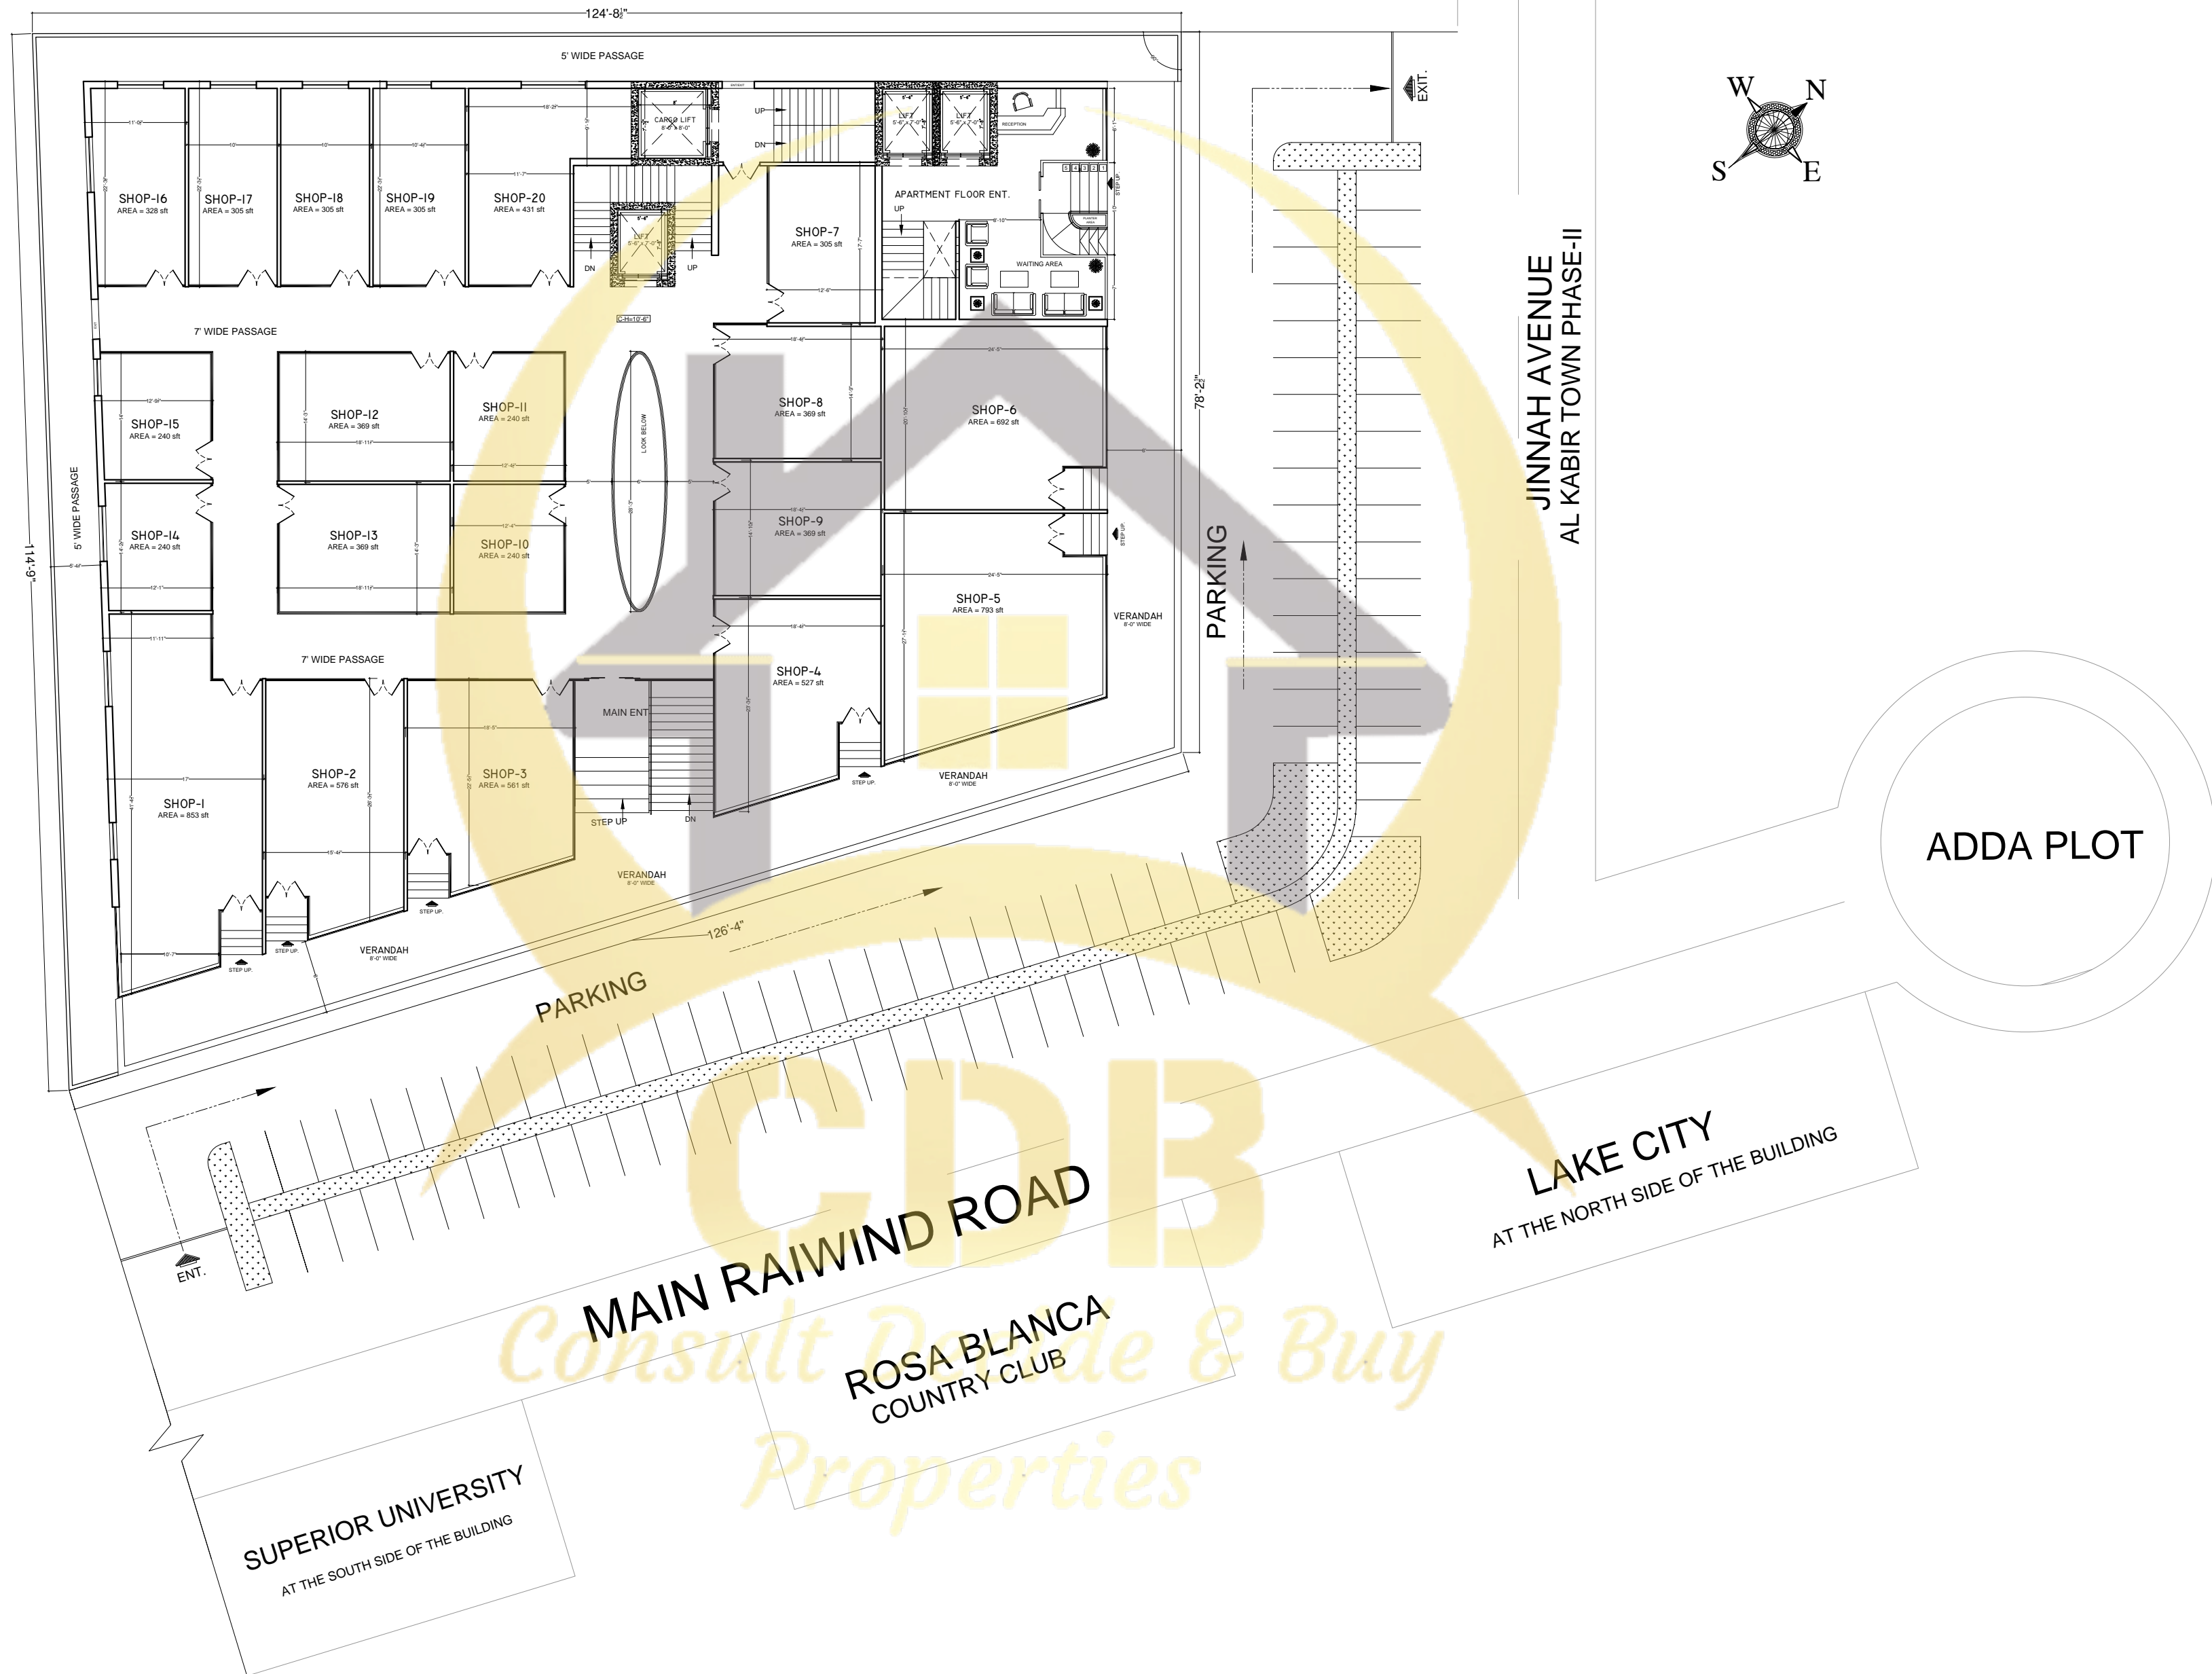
124'-8½"

5' WIDE PASSAGE

CARGO LIFT 8'-6" X 8'-0"

UP

DN

LIFT 5'-6" X 7'-0"

LIFT 5'-6" X 7'-0"

RECEPTION

EXIT.

W N S E

SHOP-16 AREA = 328 sft

SHOP-17 AREA = 305 sft

SHOP-18 AREA = 305 sft

SHOP-19 AREA = 305 sft

SHOP-20 AREA = 431 sft

LIFT 5'-6" X 7'-0"

DN

UP

SHOP-7 AREA = 305 sft

APARTMENT FLOOR ENT.

UP

WAITING AREA

STEP UP

7' WIDE PASSAGE

SHOP-15 AREA = 240 sft

SHOP-12 AREA = 369 sft

SHOP-11 AREA = 240 sft

LOOK BELOW

SHOP-8 AREA = 369 sft

SHOP-6 AREA = 692 sft

78'-2"

JINNAH AVENUE
AL KABIR TOWN PHASE-II

5' WIDE PASSAGE

114'-9"

SHOP-14 AREA = 240 sft

SHOP-13 AREA = 369 sft

SHOP-10 AREA = 240 sft

SHOP-9 AREA = 369 sft

STEP UP.

PARKING

SHOP-5 AREA = 793 sft

VERANDAH 8'-0" WIDE

7' WIDE PASSAGE

SHOP-4 AREA = 527 sft

MAIN ENT

SHOP-1 AREA = 853 sft

SHOP-2 AREA = 576 sft

SHOP-3 AREA = 561 sft

STEP UP

DN

STEP UP.

VERANDAH 8'-0" WIDE

VERANDAH 8'-0" WIDE

VERANDAH 8'-0" WIDE

STEP UP.

STEP UP.

STEP UP.

126'-4"

PARKING

ADDA PLOT

ENT.

MAIN RAIWIND ROAD

LAKE CITY
AT THE NORTH SIDE OF THE BUILDING

ROSA BLANCA
COUNTRY CLUB

SUPERIOR UNIVERSITY
AT THE SOUTH SIDE OF THE BUILDING

CDB
Consult Decide & Buy
Properties